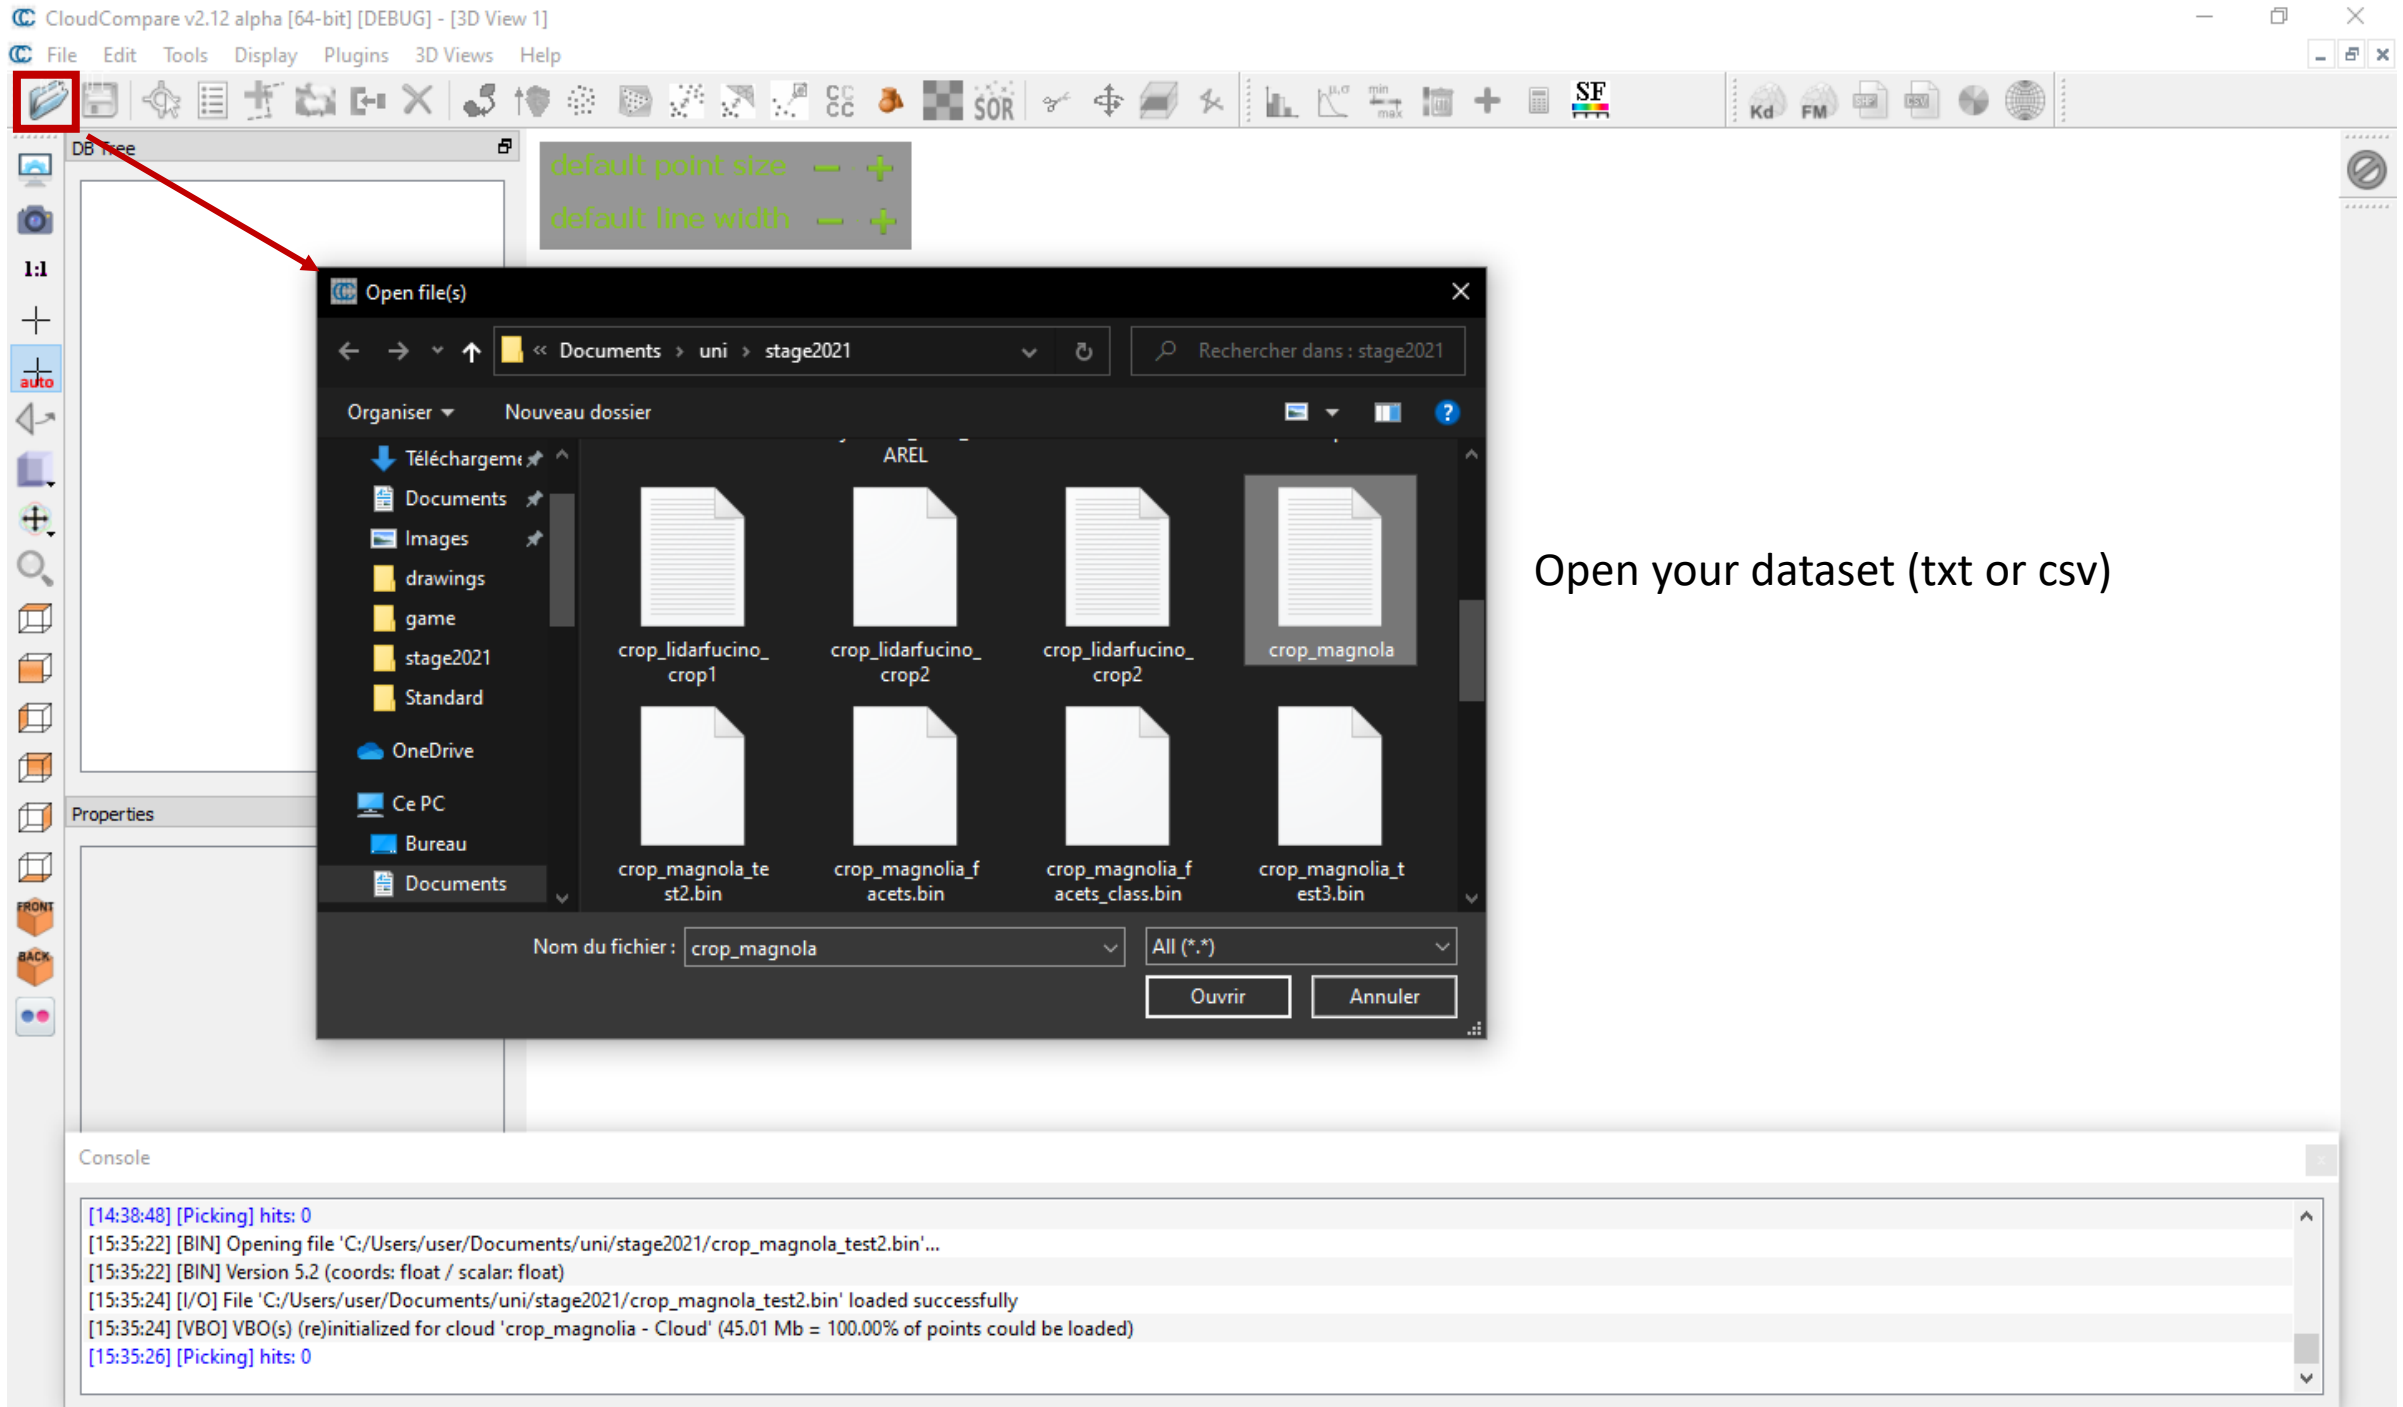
CloudCompare v2.12 alpha [64-bit] [DEBUG] - [3D View 1]

File Edit Tools Display Plugins 3D Views Help

CC SOR SF Kd FM

DB Tree

default point size

default line width

1:1

auto

Properties

FRONT

BACK

Open file(s)

« Documents › uni › stage2021

Rechercher dans : stage2021

Organiser ▾ Nouveau dossier

Téléchargem

Documents

Images

drawings

game

stage2021

Standard

OneDrive

Ce PC

Bureau

Documents

AREL

crop_lidarfucino_crop1

crop_lidarfucino_crop2

crop_lidarfucino_crop2

crop_magnola

crop_magnola_test2.bin

crop_magnolia_facets.bin

crop_magnolia_facets_class.bin

crop_magnolia_test3.bin

Nom du fichier : crop_magnola

All (*.*)

Ouvrir

Annuler

Open your dataset (txt or csv)

Console

[14:38:48] [Picking] hits: 0
[15:35:22] [BIN] Opening file 'C:/Users/user/Documents/uni/stage2021/crop_magnola_test2.bin'...
[15:35:22] [BIN] Version 5.2 (coords: float / scalar: float)
[15:35:24] [I/O] File 'C:/Users/user/Documents/uni/stage2021/crop_magnola_test2.bin' loaded successfully
[15:35:24] [VBO] VBO(s) (re)initialized for cloud 'crop_magnolia - Cloud' (45.01 Mb = 100.00% of points could be loaded)
[15:35:26] [Picking] hits: 0